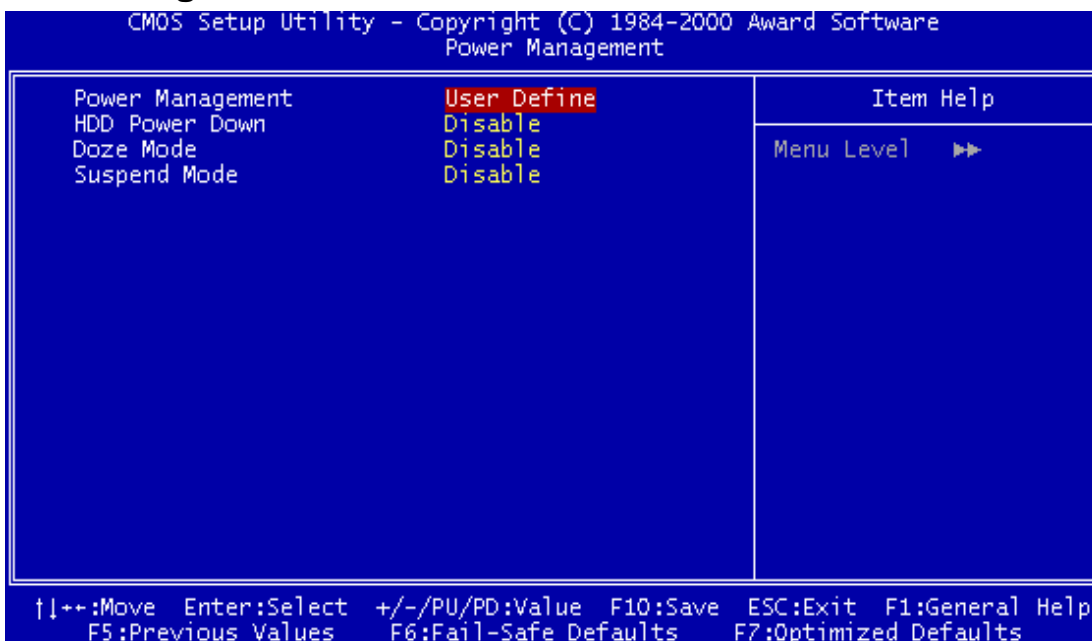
CMOS Setup Utility - Copyright (C) 1984-2000 Award Software
Power Management

| | | |
|---|---|---|
| Power Management | User Define | Item Help |
| HDD Power Down | Disable | |
| Doze Mode | Disable | Menu Level ►► |
| Suspend Mode | Disable | |

↑↓→←:Move Enter:Select +/-/PU/PD:Value F10:Save ESC:Exit F1:General Help
F5:Previous Values F6:Fail-Safe Defaults F7:Optimized Defaults